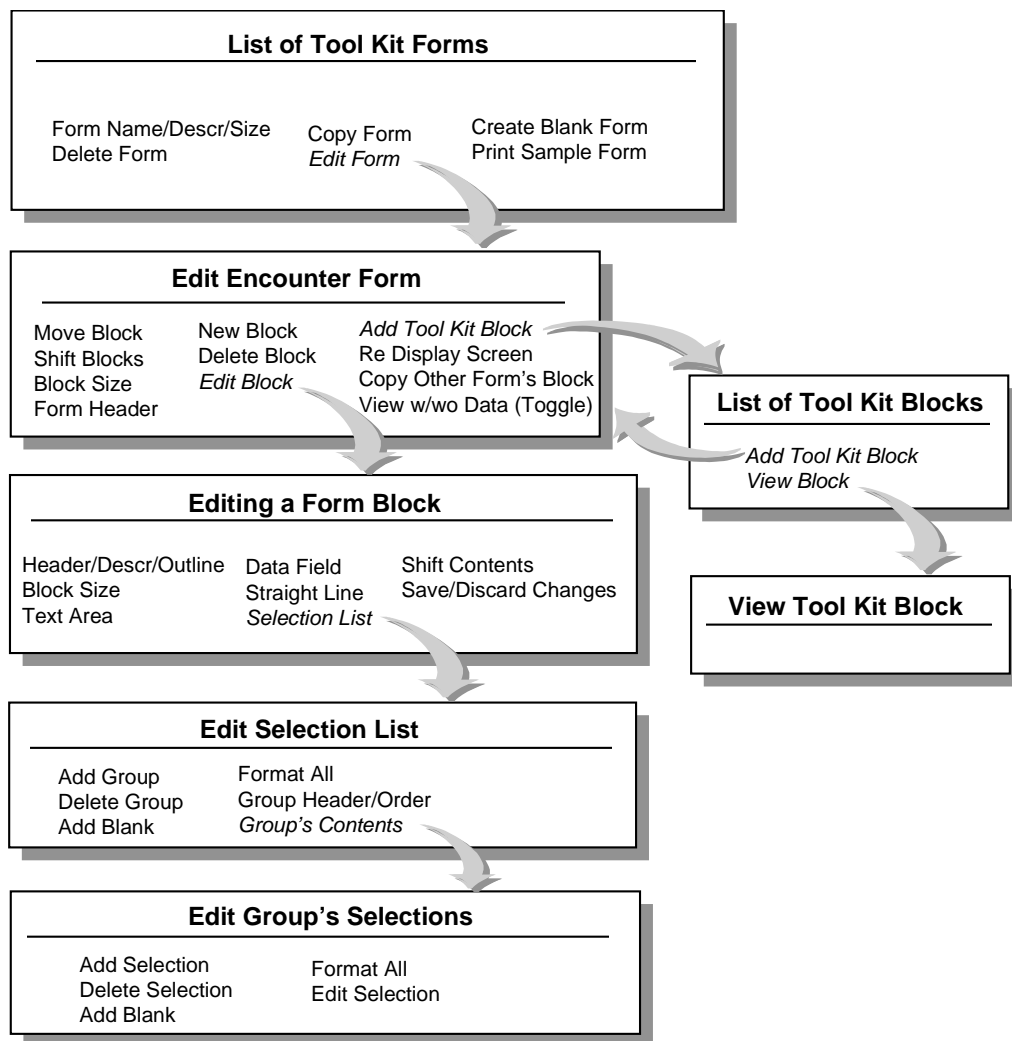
List of Tool Kit Forms

Form Name/Descr/Size
Delete Form

Copy Form
*Edit Form*

Create Blank Form
Print Sample Form

Edit Encounter Form

Move Block
Shift Blocks
Block Size
Form Header

New Block
Delete Block
*Edit Block*

*Add Tool Kit Block*
Re Display Screen
Copy Other Form's Block
View w/wo Data (Toggle)

List of Tool Kit Blocks

*Add Tool Kit Block*
*View Block*

Editing a Form Block

Header/Descr/Outline
Block Size
Text Area

Data Field
Straight Line
*Selection List*

Shift Contents
Save/Discard Changes

View Tool Kit Block

Edit Selection List

Add Group
Delete Group
Add Blank

Format All
Group Header/Order
*Group's Contents*

Edit Group's Selections

Add Selection
Delete Selection
Add Blank

Format All
Edit Selection